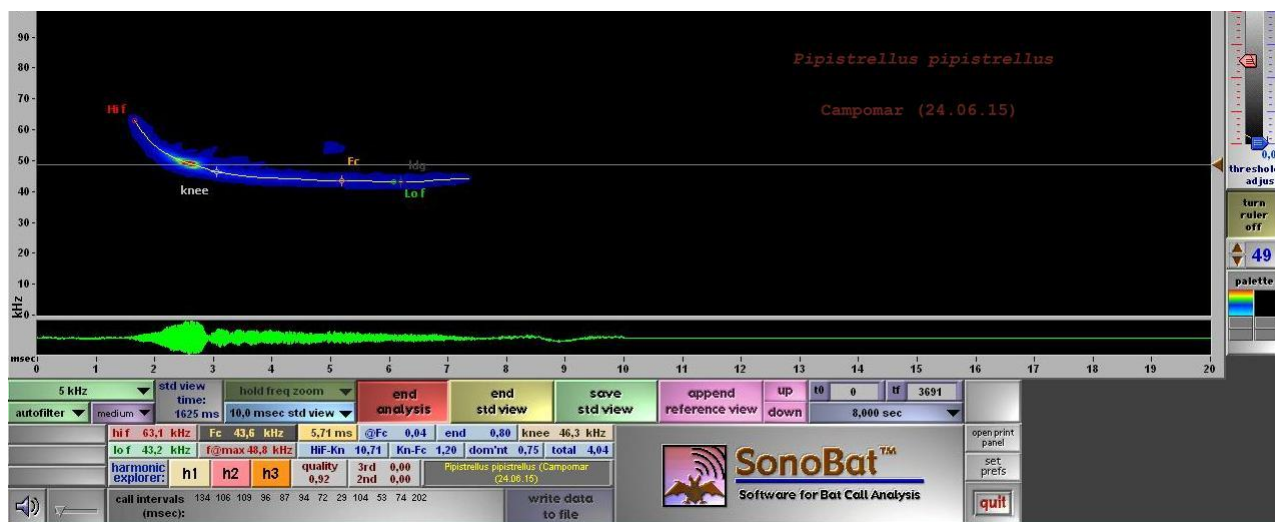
Pipistrellus pipistrellus

Campomar (24.06.15)

90
80
70
60
50
40
30
20
10
0
kHz

HiF
Fc
ldg
knee
Lo f

msec 0 1 2 3 4 5 6 7 8 9 10 11 12 13 14 15 16 17 18 19 20

0,0
threshold adjust
turn ruler off
49
palette

5 kHz
autofilter
medium
std view time: 1625 ms
hold freq zoom
10,0 msec std view
end analysis
end std view
save std view
append reference view
up
down
t0 0
tf 3691
8,000 sec

hi f 63,1 kHz
Fc 43,6 kHz
5,71 ms
@Fc 0,04
end 0,80
knee 46,3 kHz
lo f 43,2 kHz
f@max 48,8 kHz
HiF-Kn 10,71
Kn-Fc 1,20
dom'nt 0,75
total 4,04
harmonic explorer:
h1
h2
h3
quality 0,92
3rd 0,00
2nd 0,00
Pipistrellus pipistrellus (Campomar (24.06.15)
call intervals (msec): 134 106 109 96 87 94 72 29 104 53 74 202
write data to file
SonoBat™
Software for Bat Call Analysis
open print panel
set prefs
quit